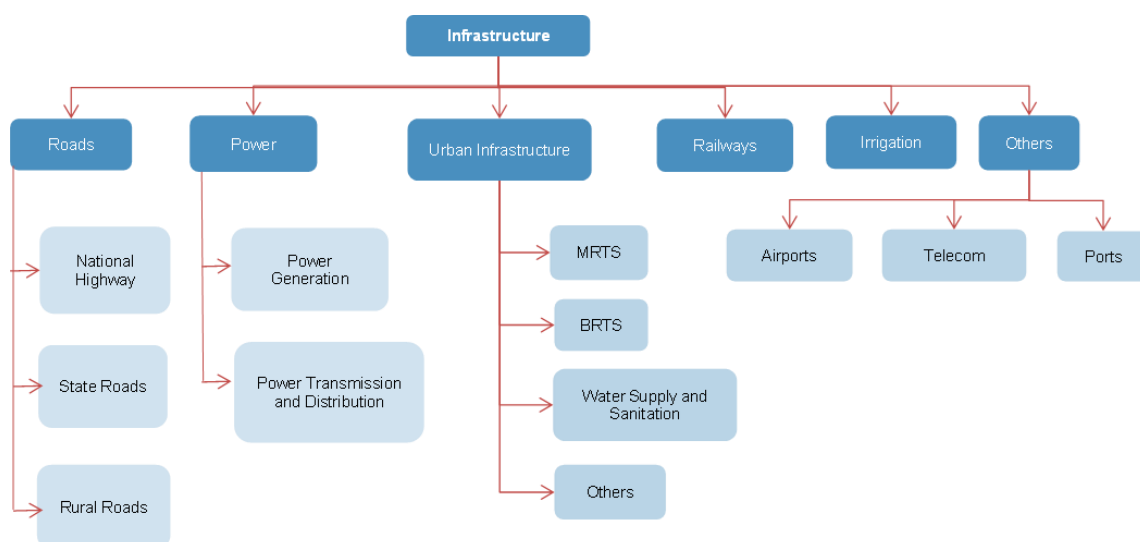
Infrastructure

Roads

National Highway

State Roads

Rural Roads

Power

Power Generation

Power Transmission and Distribution

Urban Infrastructure

MRTS

BRTS

Water Supply and Sanitation

Others

Railways

Irrigation

Others

Airports

Telecom

Ports